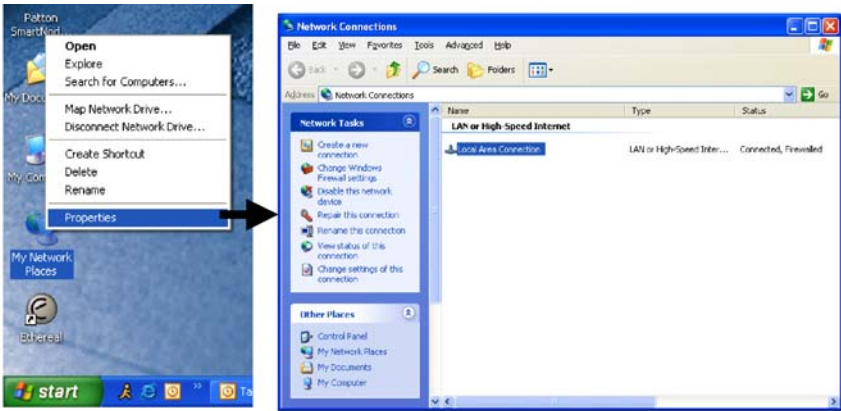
Patton SmartNod

Open
Explore
Search for Computers...
Map Network Drive...
Disconnect Network Drive...
Create Shortcut
Delete
Rename
Properties

My Docu
My Com
My Network Places
Ethereal

start

Ta

Network Connections

File Edit View Favorites Tools Advanced Help

Back Search Folders

Address Network Connections

Go

Network Tasks

Create a new connection
Change Windows Firewall settings
Disable this network device
Repair this connection
Rename this connection
View status of this connection
Change settings of this connection

Other Places

Control Panel
My Network Places
My Documents
My Computer

| Name | Type | Status |
|---|---|---|
| LAN or High-Speed Internet | | |
| Local Area Connection | LAN or High-Speed Inter... | Connected, Firewalled |